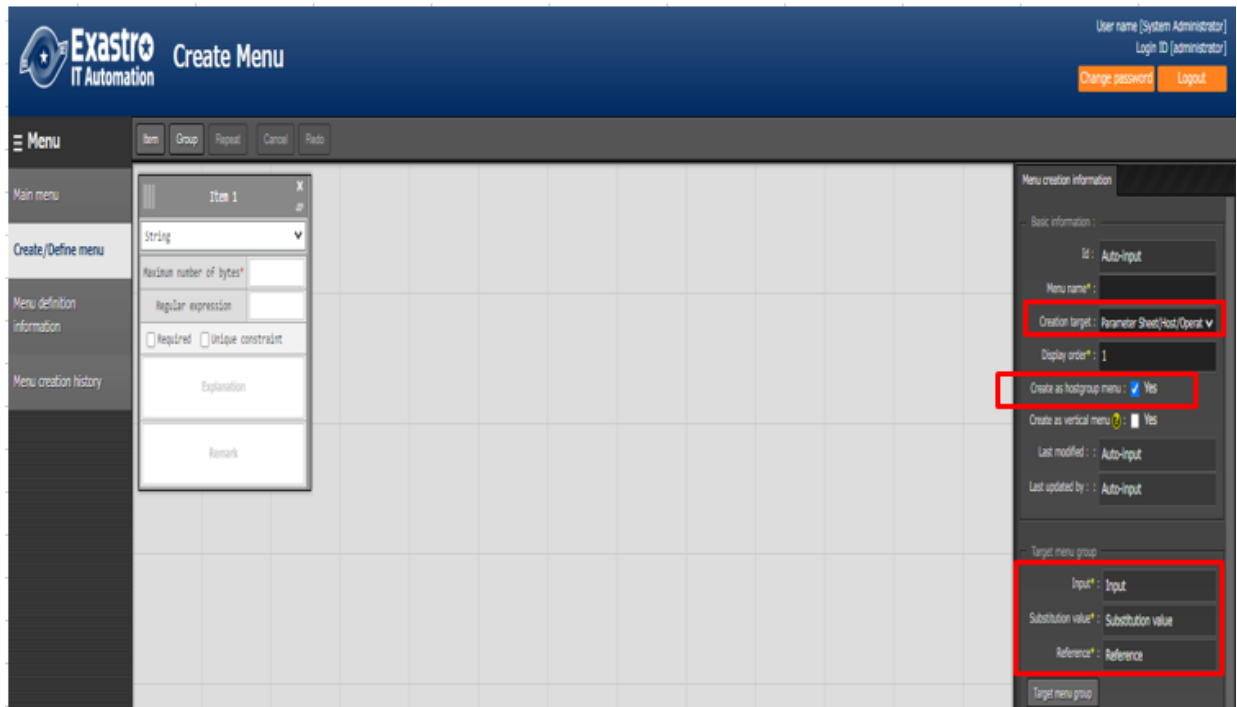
Exastro IT Automation

Create Menu

User name [System Administrator]
Login ID [administrator]

Change password
Logout

☰ Menu

Item
Group
Repeat
Cancel
Redo

Main menu
Create/Define menu
Menu definition information
Menu creation history

Item 1
String
Maximum number of bytes*
Regular expression
Required
Unique constraint
Explanation
Remark

Menu creation information

Basic information :
Id : Auto-input
Menu name* :
Creation target : Parameter Sheet(Host/Operat
Display order* : 1
Create as hostgroup menu : Yes
Create as vertical menu : Yes
Last modified : : Auto-input
Last updated by : : Auto-input

Target menu group
Input* : Input
Substitution value* : Substitution value
Reference* : Reference
Target menu group